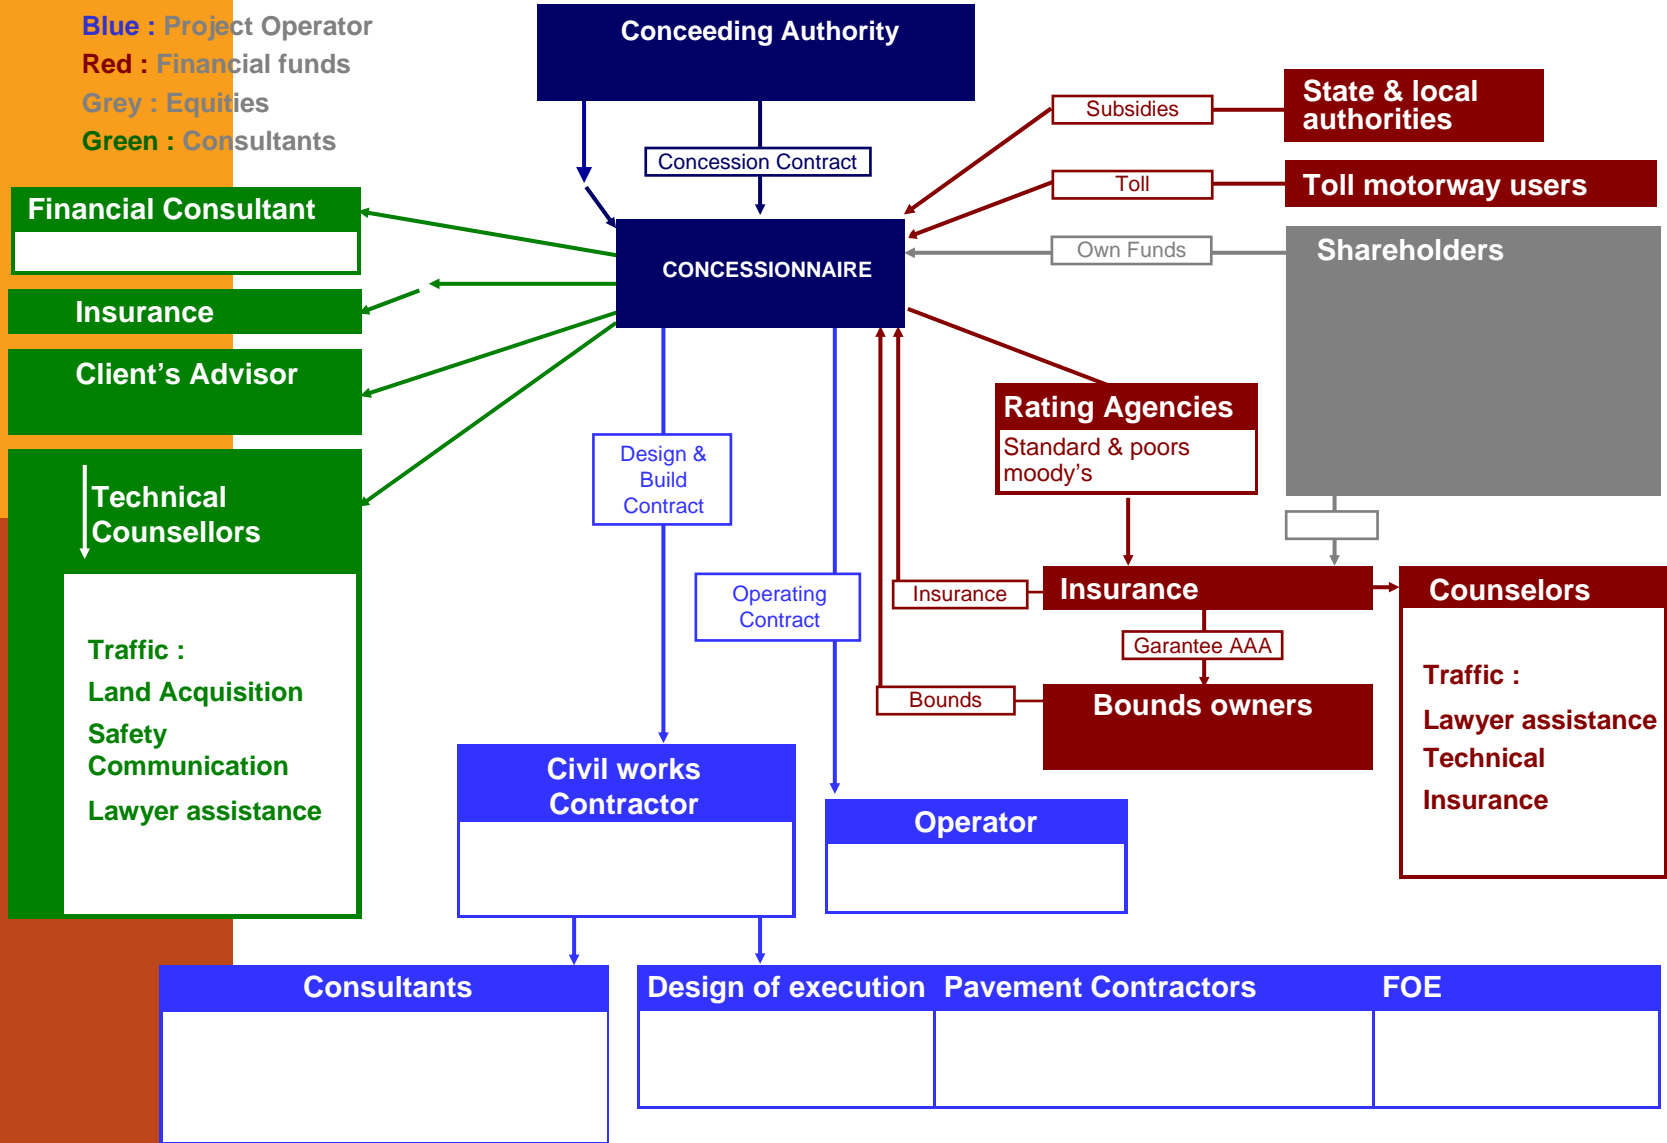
Blue : Project Operator
Red : Financial funds
Grey : Equities
Green : Consultants

Conceeding Authority

Concession Contract

Subsidies

State & local authorities

Toll

Toll motorway users

Own Funds

Shareholders

Financial Consultant

CONCESSIONNAIRE

Insurance

Client’s Advisor

Technical Counsellors

Traffic :
Land Acquisition
Safety
Communication
Lawyer assistance

Design & Build Contract

Operating Contract

Rating Agencies
Standard & poors
moody’s

Insurance

Insurance

Counselors

Garantee AAA

Traffic :
Lawyer assistance
Technical
Insurance

Bounds

Bounds owners

Civil works Contractor

Operator

Consultants

Design of execution

Pavement Contractors

FOE